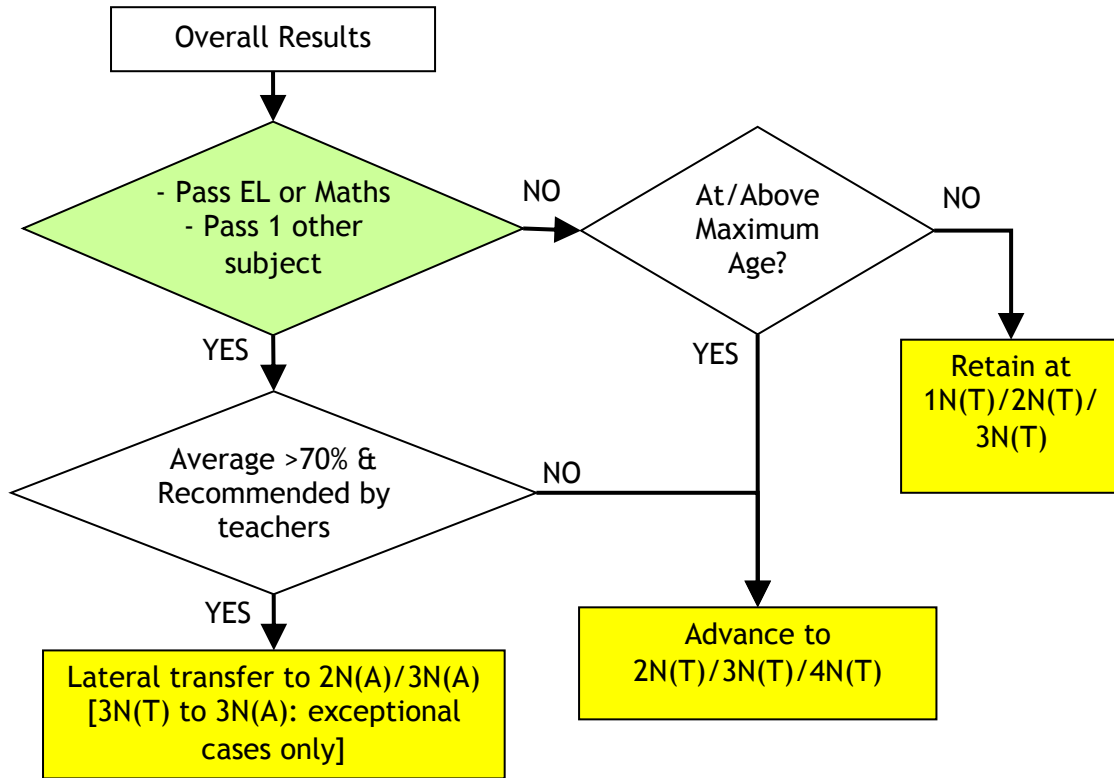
Overall Results

- Pass EL or Maths
- Pass 1 other subject

NO

At/Above Maximum Age?

NO

YES

YES

Retain at 1N(T)/2N(T)/3N(T)

Average >70% & Recommended by teachers

NO

YES

Advance to 2N(T)/3N(T)/4N(T)

Lateral transfer to 2N(A)/3N(A) [3N(T) to 3N(A): exceptional cases only]